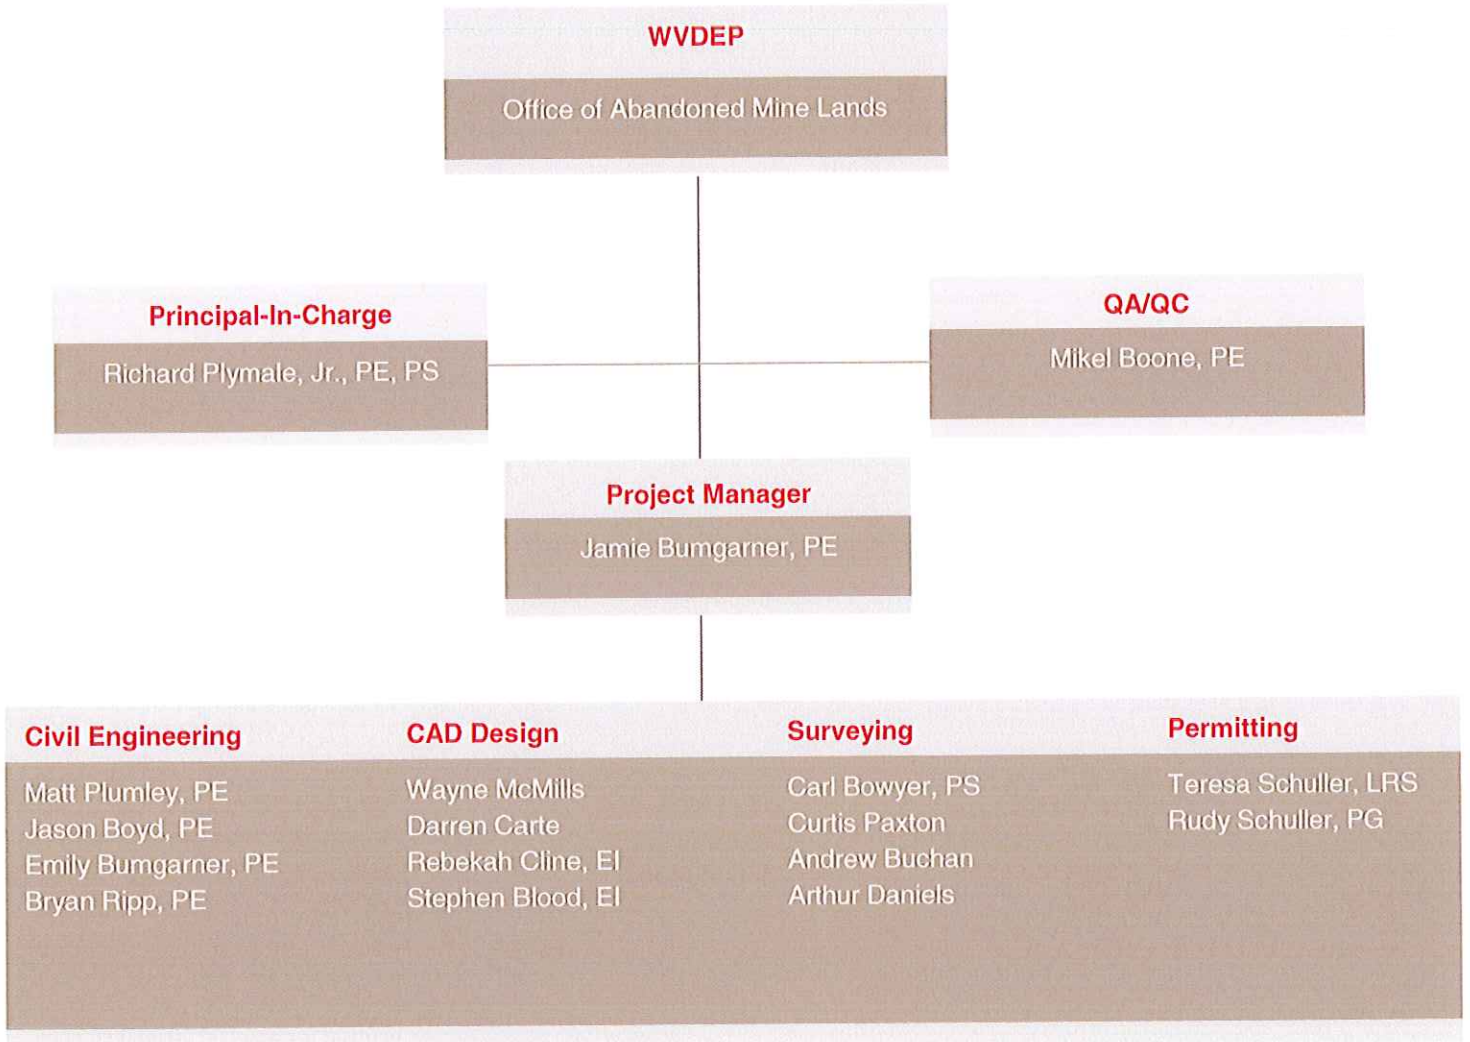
WVDEP

Office of Abandoned Mine Lands

Principal-In-Charge

Richard Plymale, Jr., PE, PS

QA/QC

Mikel Boone, PE

Project Manager

Jamie Bumgarner, PE

Civil Engineering

Matt Plumley, PE
Jason Boyd, PE
Emily Bumgarner, PE
Bryan Ripp, PE

CAD Design

Wayne McMills
Darren Carte
Rebekah Cline, EI
Stephen Blood, EI

Surveying

Carl Bowyer, PS
Curtis Paxton
Andrew Buchan
Arthur Daniels

Permitting

Teresa Schuller, LRS
Rudy Schuller, PG